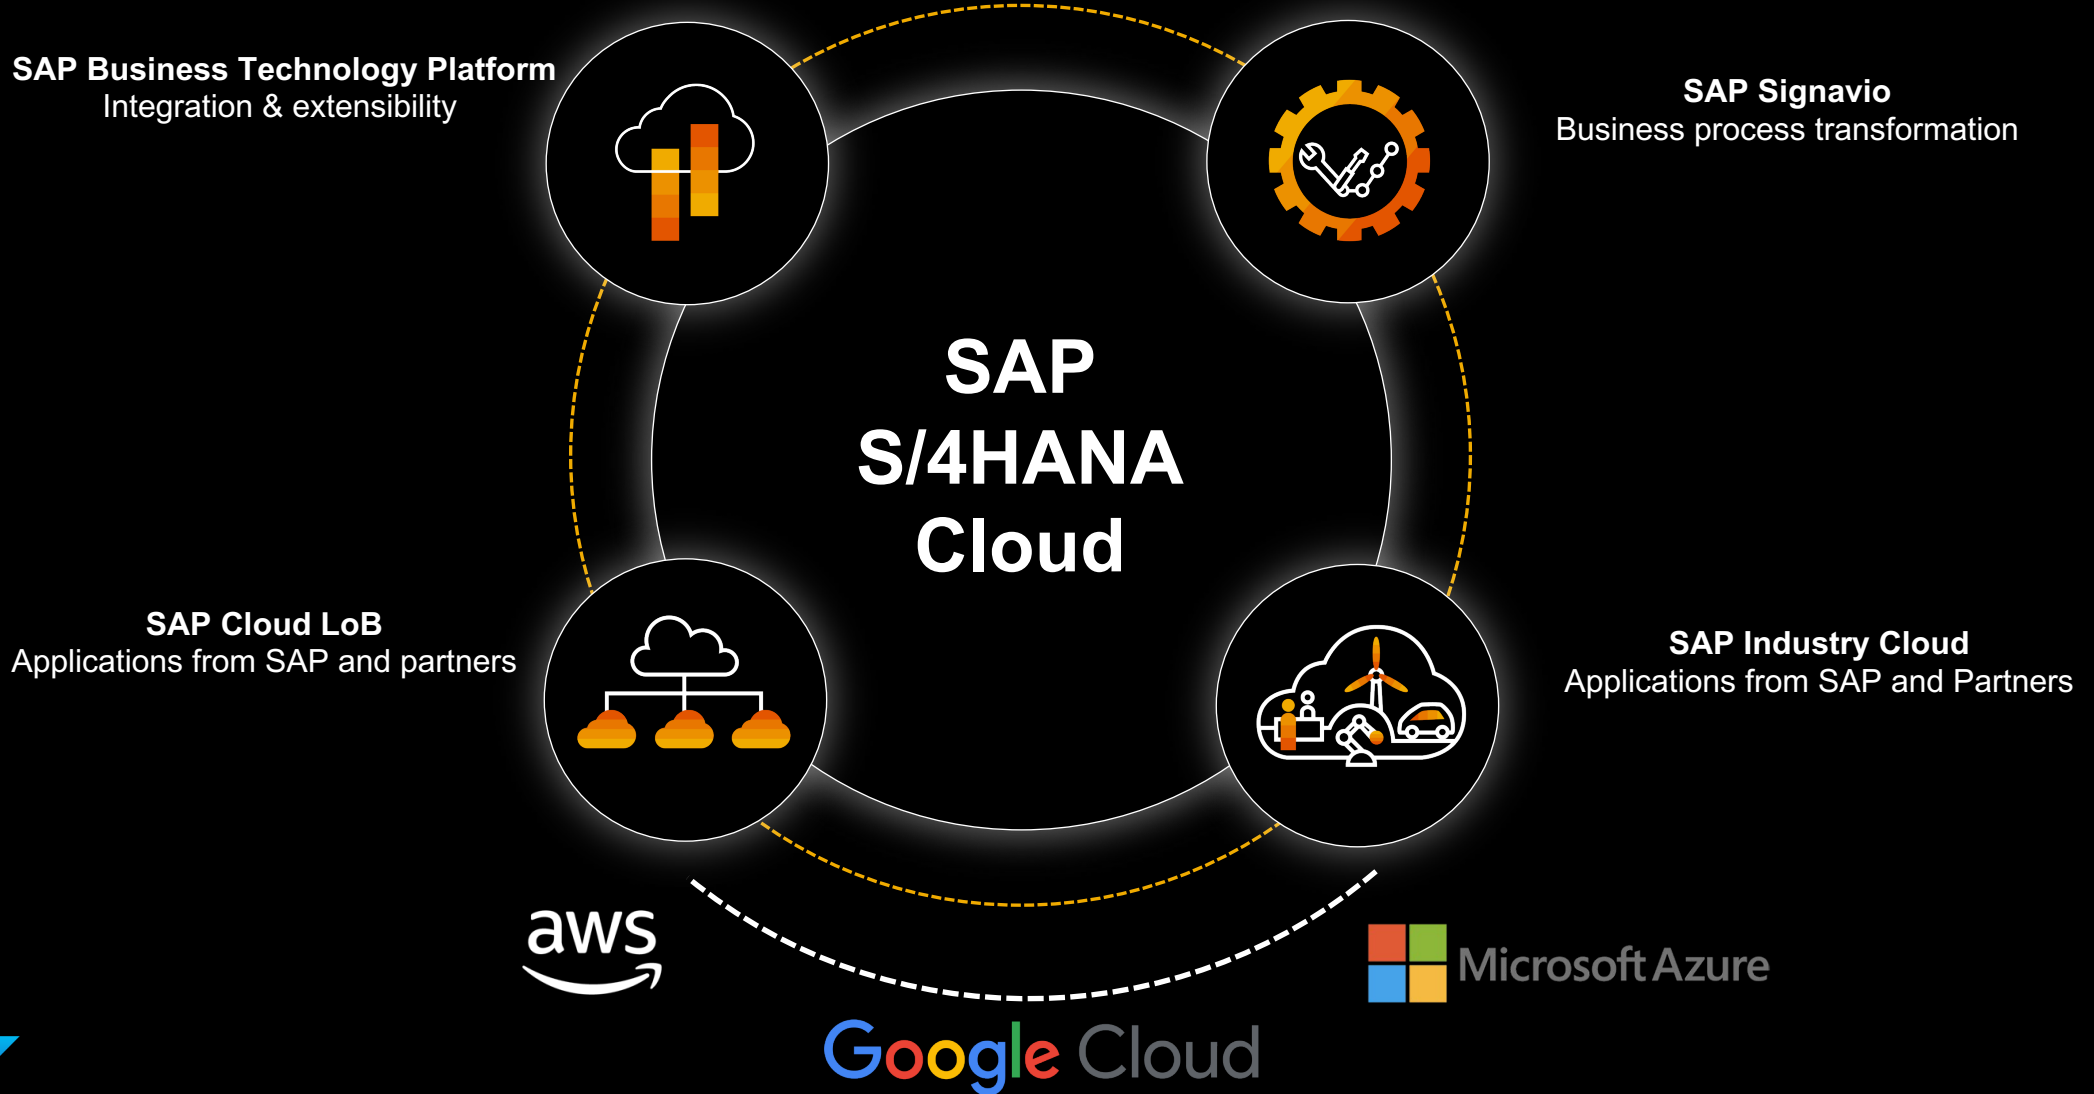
SAP Business Technology Platform
Integration & extensibility

SAP Signavio
Business process transformation

SAP
S/4HANA
Cloud

SAP Cloud LoB
Applications from SAP and partners

SAP Industry Cloud
Applications from SAP and Partners

aws

Microsoft Azure

Google Cloud